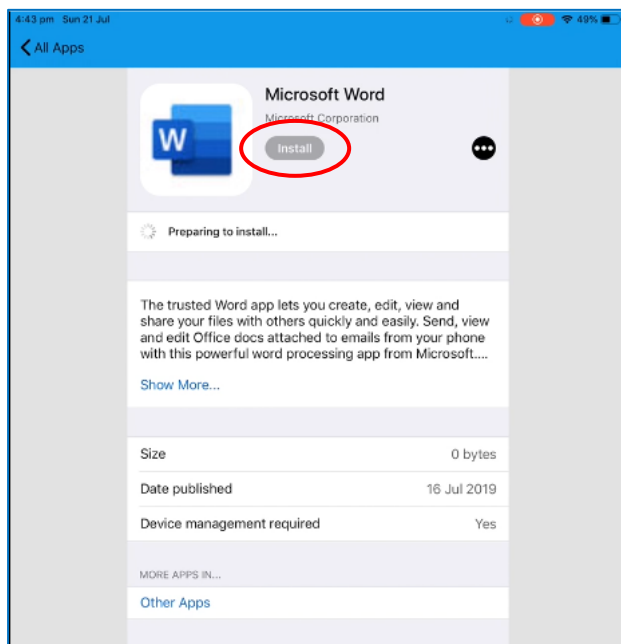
4:43 pm Sun 21 Jul

49%

All Apps

W

Microsoft Word

Microsoft Corporation

Install

Preparing to install...

The trusted Word app lets you create, edit, view and share your files with others quickly and easily. Send, view and edit Office docs attached to emails from your phone with this powerful word processing app from Microsoft....

Show More...

| | |
|---|---|
| Size | 0 bytes |
| Date published | 16 Jul 2019 |
| Device management required | Yes |

MORE APPS IN...

Other Apps